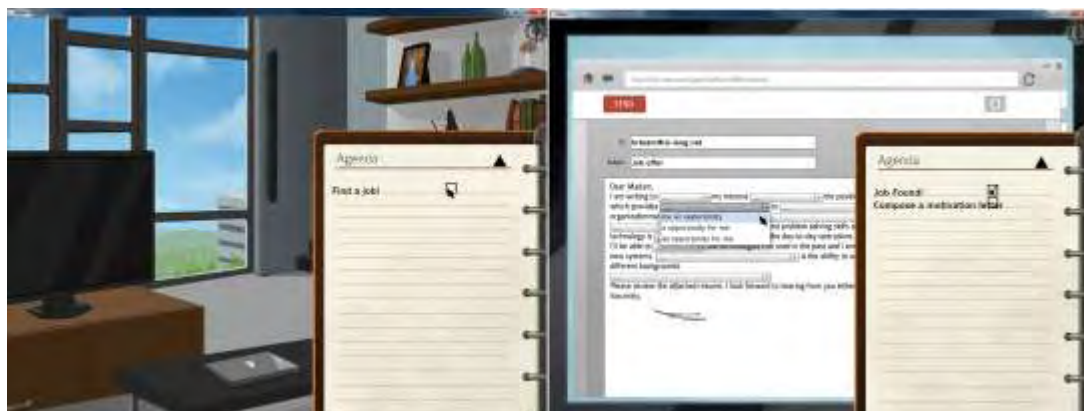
Agenda

Find a job!

Job offer

Dear Madam,

I am writing to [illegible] my interest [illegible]

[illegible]

is an opportunity

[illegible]

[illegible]

Please review the attached resumé. I look forward to hearing from you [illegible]

Sincerely,

Agenda

Job Found!

Compose a motivation letter